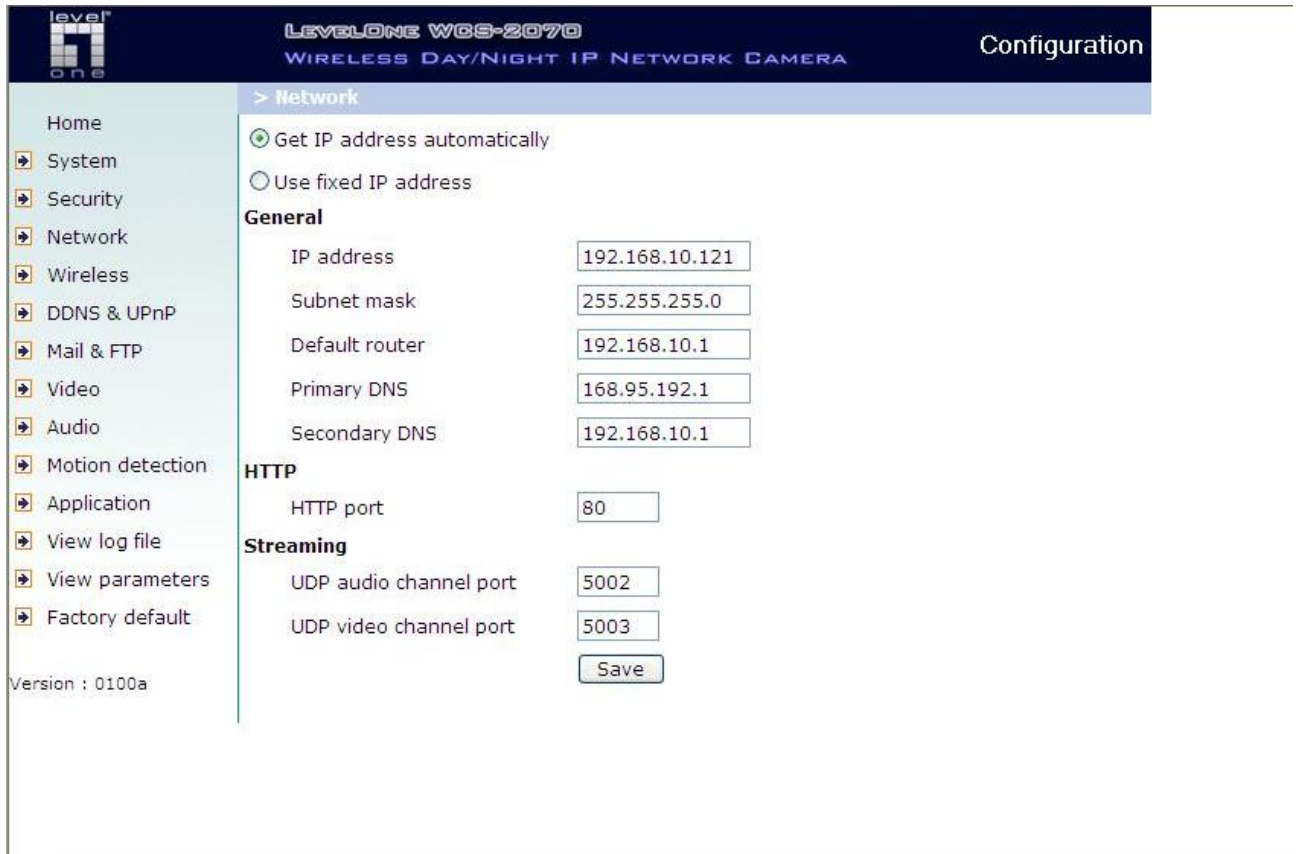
level one

LevelOne WCS-2070
Wireless Day/Night IP Network Camera

Configuration

Home
System
Security
Network
Wireless
DDNS & UPnP
Mail & FTP
Video
Audio
Motion detection
Application
View log file
View parameters
Factory default

Version : 0100a

> Network

Get IP address automatically

Use fixed IP address

General

| IP address | 192.168.10.121 |
|---|---|
| Subnet mask | 255.255.255.0 |
| Default router | 192.168.10.1 |
| Primary DNS | 168.95.192.1 |
| Secondary DNS | 192.168.10.1 |

HTTP

| HTTP port | 80 |
|---|---|

Streaming

| UDP audio channel port | 5002 |
|---|---|
| UDP video channel port | 5003 |

Save